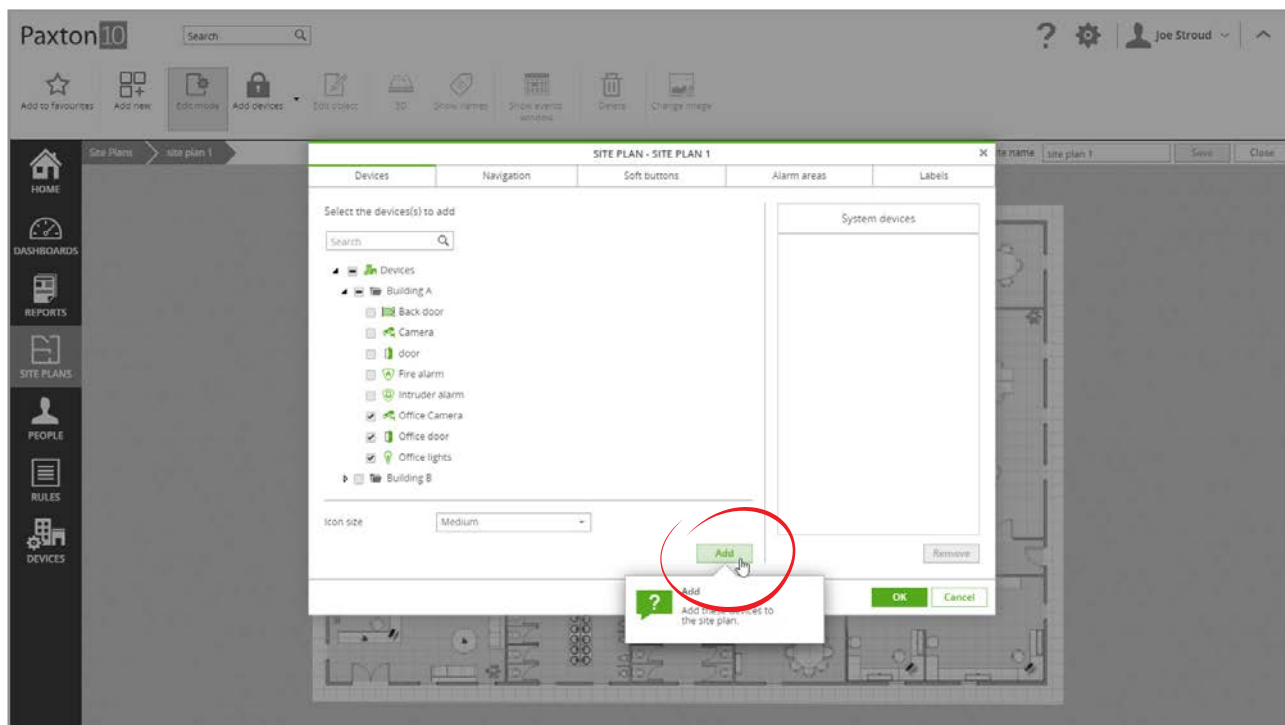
Paxton10

Search

Joe Stroud

Add to favourites
Add new
Edit mode
Add devices
Edit object
3D
Show names
Show events window
Delete
Change image

HOME
DASHBOARDS
REPORTS
SITE PLANS
PEOPLE
RULES
DEVICES

Site Plans
site plan 1

te name
site plan 1
Save
Close

SITE PLAN - SITE PLAN 1

Devices
Navigation
Soft buttons
Alarm areas
Labels

Select the device(s) to add

Search

Devices
Building A
Back door
Camera
door
Fire alarm
Intruder alarm
Office Camera
Office door
Office lights
Building B

Icon size
Medium

Add

System devices

Remove

OK
Cancel

Add
Add these devices to the site plan.